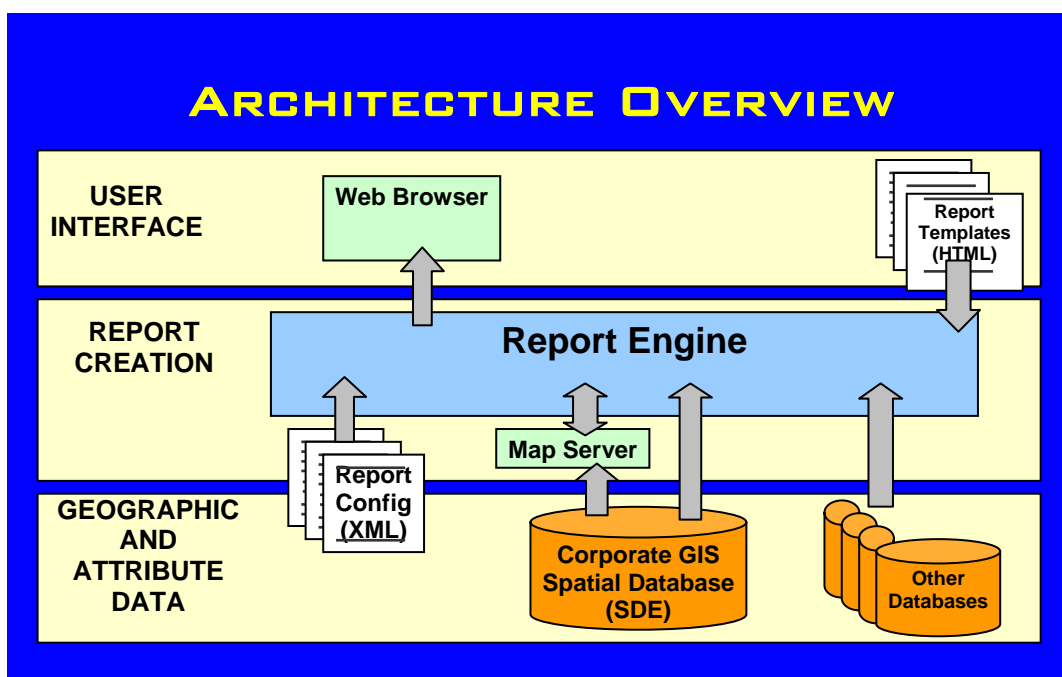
ARCHITECTURE OVERVIEW

USER INTERFACE

Web Browser

Report Templates (HTML)

REPORT CREATION

Report Engine

Map Server

Report Config (XML)

GEOGRAPHIC AND ATTRIBUTE DATA

Corporate GIS Spatial Database (SDE)

Other Databases